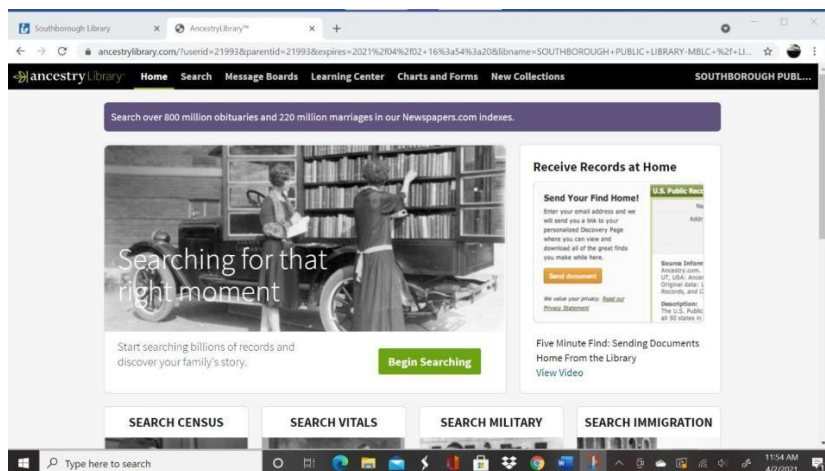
Southborough Library
AncestryLibrary™
ancestrylibrary.com/?userid=21993&parentid=21993&expires=2021%2f04%2f02+16%3a54%3a20&libname=SOUTHBOROUGH+PUBLIC+LIBRARY-MBLC+%2f+LI...

ancestry Library
Home Search Message Boards Learning Center Charts and Forms New Collections
SOUTHBOROUGH PUBL...

Search over 800 million obituaries and 220 million marriages in our Newspapers.com indexes.

Searching for that right moment

Start searching billions of records and discover your family's story.

Begin Searching

Receive Records at Home

Send Your Find Home!
Enter your email address and we will send you a link to your personalized Discovery Page where you can view and download all of the great finds you make while here.
Send document
We value your privacy. Read our Privacy Statement

U.S. Public Rec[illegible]
Na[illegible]
Addr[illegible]
Source Inform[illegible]
Ancestry.com. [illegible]
UT, USA: Ance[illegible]
Original data: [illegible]
Records, and C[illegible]
Description:
The U.S. Public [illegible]
all 50 states in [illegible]

Five Minute Find: Sending Documents Home From the Library
View Video

SEARCH CENSUS
SEARCH VITALS
SEARCH MILITARY
SEARCH IMMIGRATION

Type here to search
11:54 AM
4/2/2021